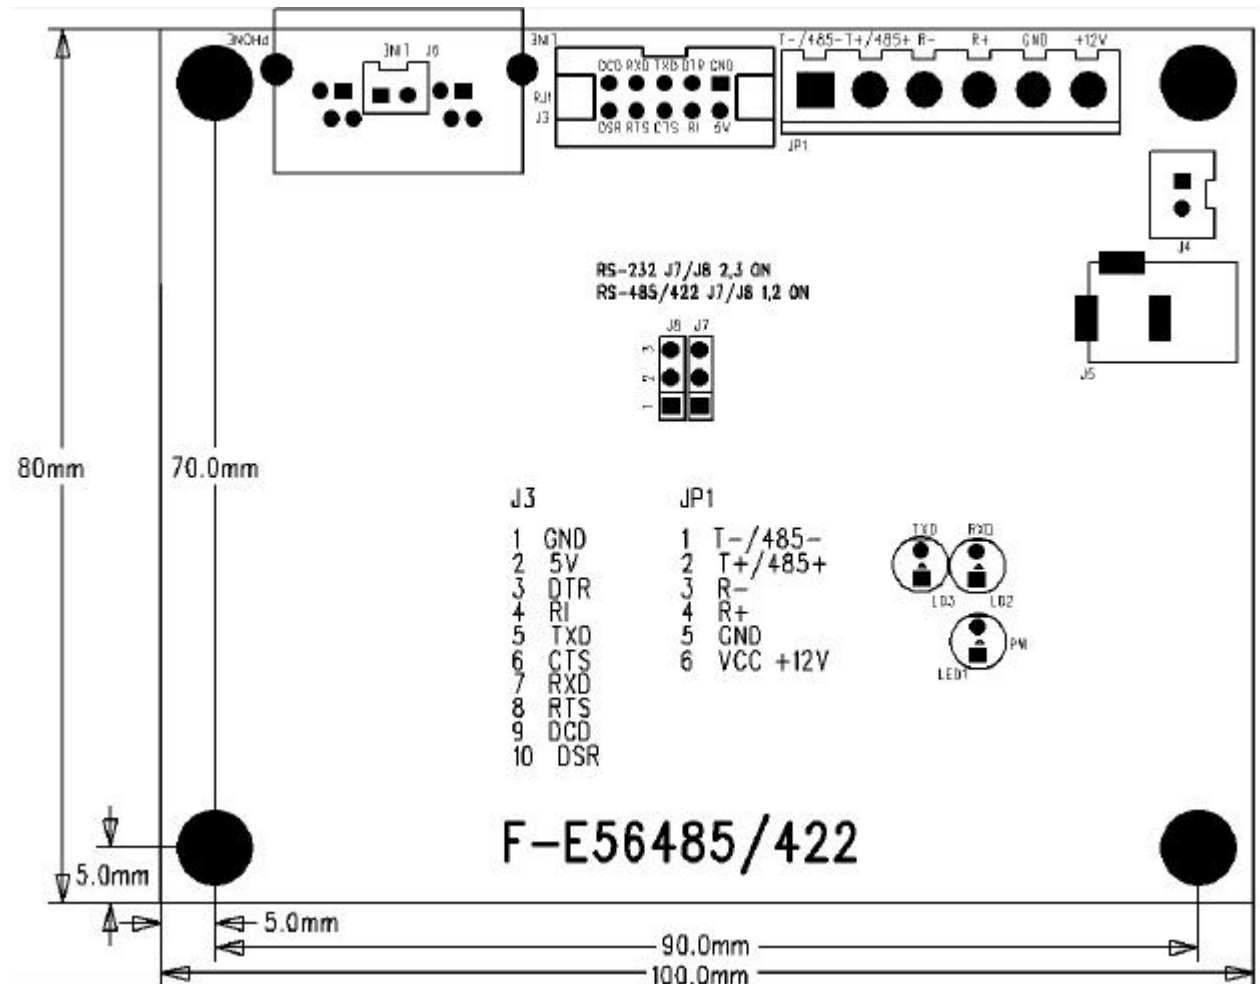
3NOHd
3NI1 J6
3NI1
DCD RXD TXD DTR GND
RJ1
J3
DSR RTS CTS RI 5V
T-/485- T+/485+ R- R+ GND +12V
JP1
J4
RS-232 J7/J8 2,3 ON
RS-485/422 J7/J8 1,2 ON
J8 J7
3
2
1
J5
80mm
70.0mm
J3
1 GND
2 5V
3 DTR
4 RI
5 TXD
6 CTS
7 RXD
8 RTS
9 DCD
10 DSR

JP1
1 T-/485-
2 T+/485+
3 R-
4 R+
5 GND
6 VCC +12V

TXD RXD
LD3 LD2
PW
LED1
F-E56485/422
5.0mm
5.0mm
90.0mm
100.0mm